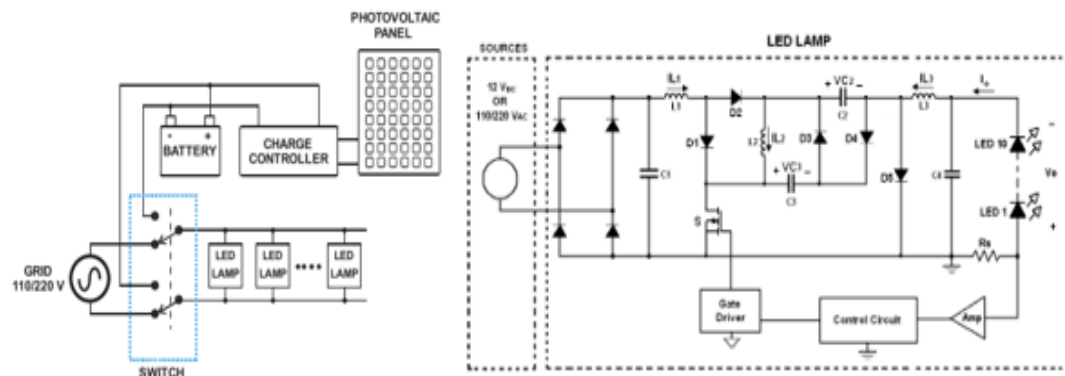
PHOTOVOLTAIC PANEL

-
+
BATTERY

CHARGE CONTROLLER

GRID 110/220 V

LED LAMP
LED LAMP
••••
LED LAMP

SWITCH

SOURCES

12 $V_{DC}$ OR 110/220 $V_{AC}$

LED LAMP

$I_{L1}$
L1
D2
L2
$I_{L2}$
+ $V_{C2}$ −
C2
$I_{L3}$
L3
$I_o$
D1
D3
D4
C1
+ $V_{C1}$ −
C3
D5
C4
LED 10
LED 1
−
Vo
+
S
Rs

Gate Driver

Control Circuit

Amp